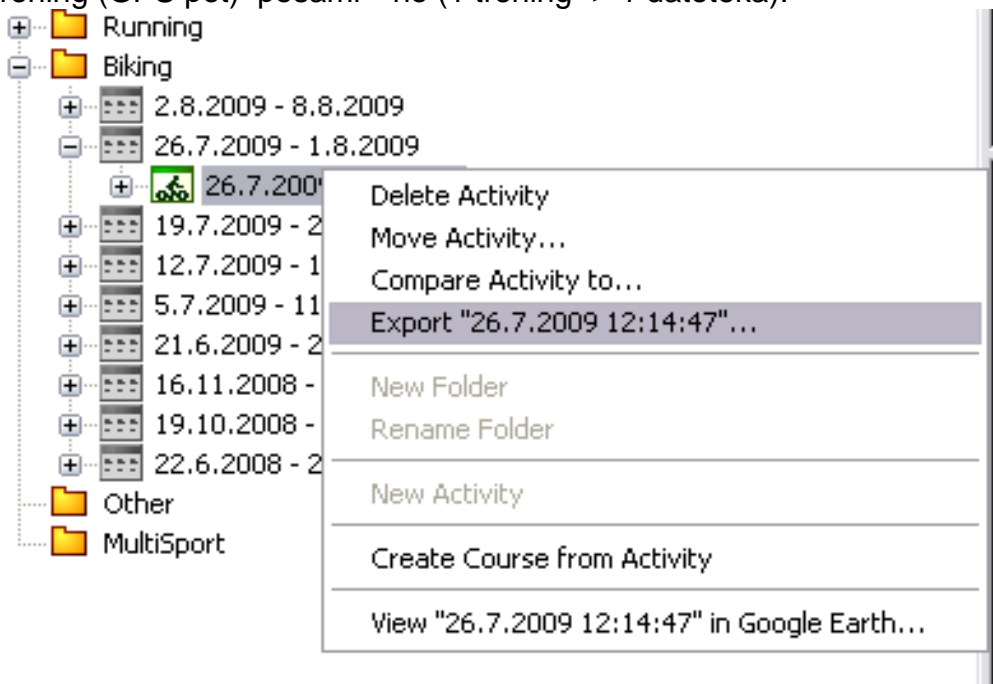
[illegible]
Running
Biking
2.8.2009 - 8.8.2009
26.7.2009 - 1.8.2009
26.7.200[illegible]
19.7.2009 - 2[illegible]
12.7.2009 - 1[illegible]
5.7.2009 - 11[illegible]
21.6.2009 - 2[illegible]
16.11.2008 - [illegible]
19.10.2008 - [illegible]
22.6.2008 - 2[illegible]
Other
MultiSport

Delete Activity
Move Activity...
Compare Activity to...
Export "26.7.2009 12:14:47"...
New Folder
Rename Folder
New Activity
Create Course from Activity
View "26.7.2009 12:14:47" in Google Earth...